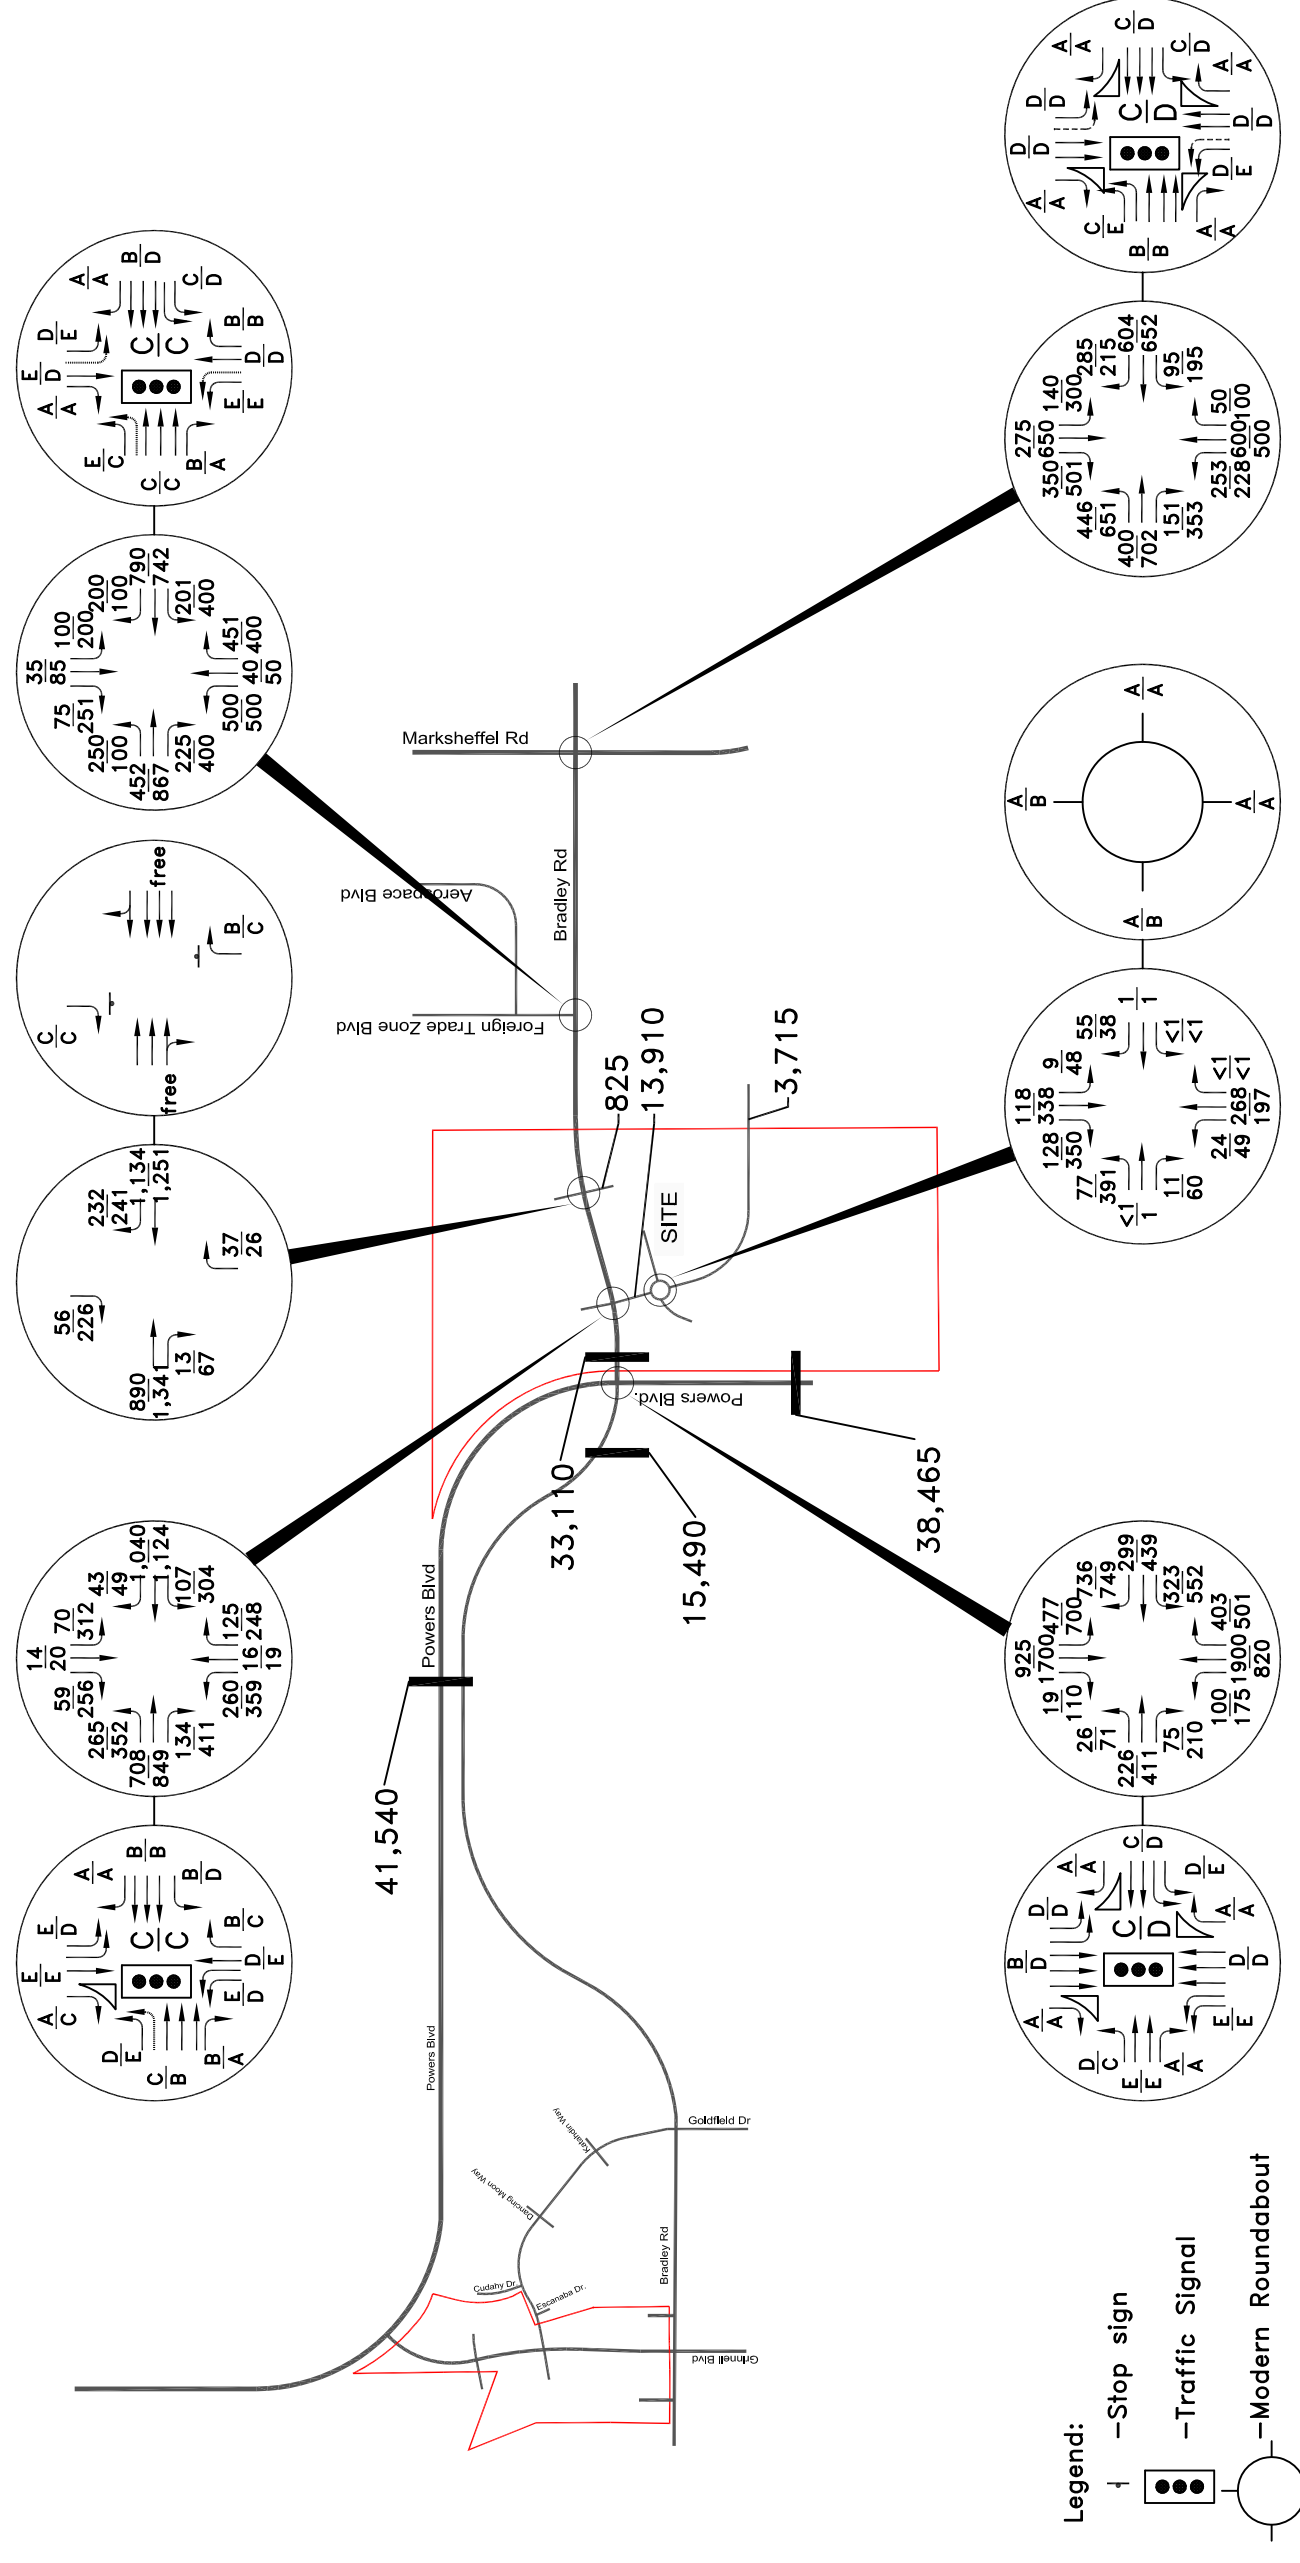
Marksheffel Rd
Bradley Rd
Aerospace Blvd
Foreign Trade Zone Blvd
SITE
Powers Blvd
Powers Blvd.
Powers Blvd
Goldfield Dr
Katahdin Way
Dancing Moon Way
Cudahy Dr.
Escanaba Dr.
Bradley Rd
Grinnell Blvd

825
13,910
3,715
33,110
15,490
38,465
41,540

free
free
C/C
B/C

232 241 1,134 1,251
56 226
37 26
890 1,341
13 67

35 85 100 200 200 100 790 742
75 251 201 400
250 100 451 400
452 867 225 400 500 500 40 50

14 20 70 312 43 49 1,040 1,124
59 256 107 304
265 352 125 248
708 849 134 411 260 359 16 19

275 350 650 501 140 300 285 215 604 652
446 651 95 195
400 702 50 100
151 353 253 228 600 500

118 338 9 48 55 38 1 1
128 350 <1 <1
77 391 <1 <1
<1 1 11 60 24 49 268 197

925 1700 477 700 736 749 299 439
19 110 323 552
26 71 403 501
226 411 75 210 100 175 1900 820

Legend:
-Stop sign
-Traffic Signal
-Modern Roundabout